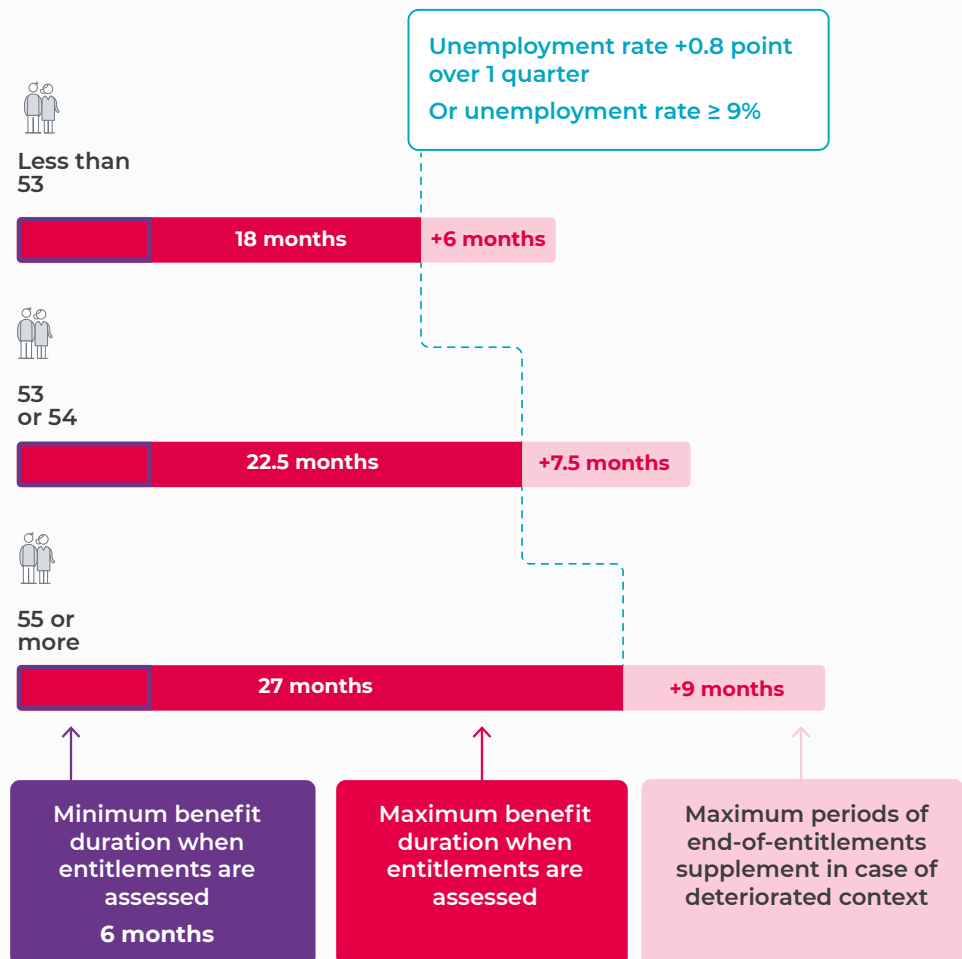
Unemployment rate +0.8 point over 1 quarter

Or unemployment rate ≥ 9%

Less than 53

18 months

+6 months

53 or 54

22.5 months

+7.5 months

55 or more

27 months

+9 months

Minimum benefit duration when entitlements are assessed

6 months

Maximum benefit duration when entitlements are assessed

Maximum periods of end-of-entitlements supplement in case of deteriorated context